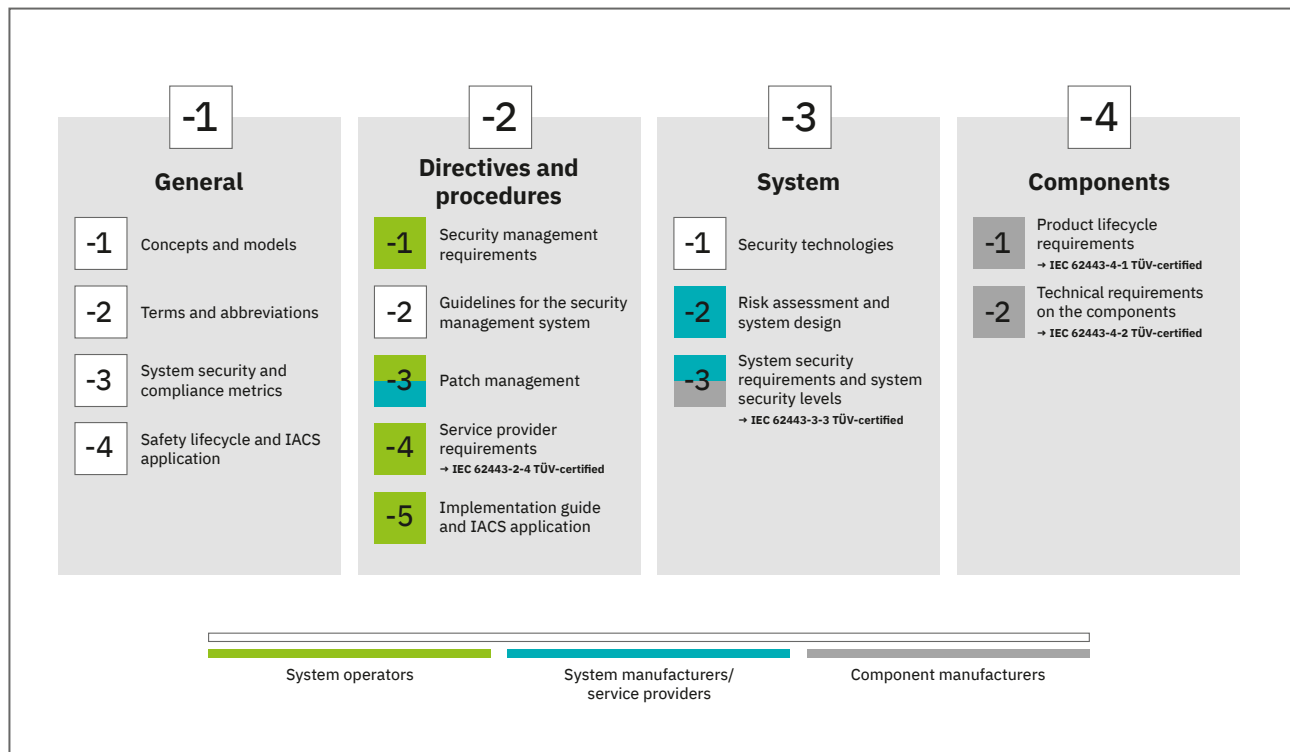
-1

General

-1 Concepts and models

-2 Terms and abbreviations

-3 System security and compliance metrics

-4 Safety lifecycle and IACS application

-2

Directives and procedures

-1 Security management requirements

-2 Guidelines for the security management system

-3 Patch management

-4 Service provider requirements
→ IEC 62443-2-4 TÜV-certified

-5 Implementation guide and IACS application

-3

System

-1 Security technologies

-2 Risk assessment and system design

-3 System security requirements and system security levels
→ IEC 62443-3-3 TÜV-certified

-4

Components

-1 Product lifecycle requirements
→ IEC 62443-4-1 TÜV-certified

-2 Technical requirements on the components
→ IEC 62443-4-2 TÜV-certified

System operators

System manufacturers/ service providers

Component manufacturers